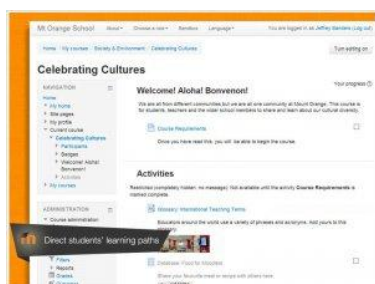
Mt Orange School About Choose a tour Sandbox Language

You are logged in as Jeffrey Sanders (Log out)

Home / My courses / Society & Environment / Celebrating Cultures

Turn editing on

Celebrating Cultures

NAVIGATION

Home
My home
Site pages
My profile
Current course
Celebrating Cultures
Participants
Badges
Welcome! Aloha! Bonvenon!
Activities
My courses

ADMINISTRATION

Course administration

Filters
Reports
Grades
Outcomes

Welcome! Aloha! Bonvenon!

Your progress

We are all from different communities but we are all one community at Mount Orange. This course is for students, teachers and the wider school members to share and learn about our cultural diversity.

Course Requirements

Once you have read this, you will be able to begin the course.

Activities

Restricted (completely hidden, no message): Not available until the activity Course Requirements is marked complete.

Glossary: International Teaching Terms

Educators around the world use a variety of phrases and acronyms. Add yours to this glossary.

Direct students' learning paths

Database: Food for thoughts

Share your favourite meal or recipe with others here.